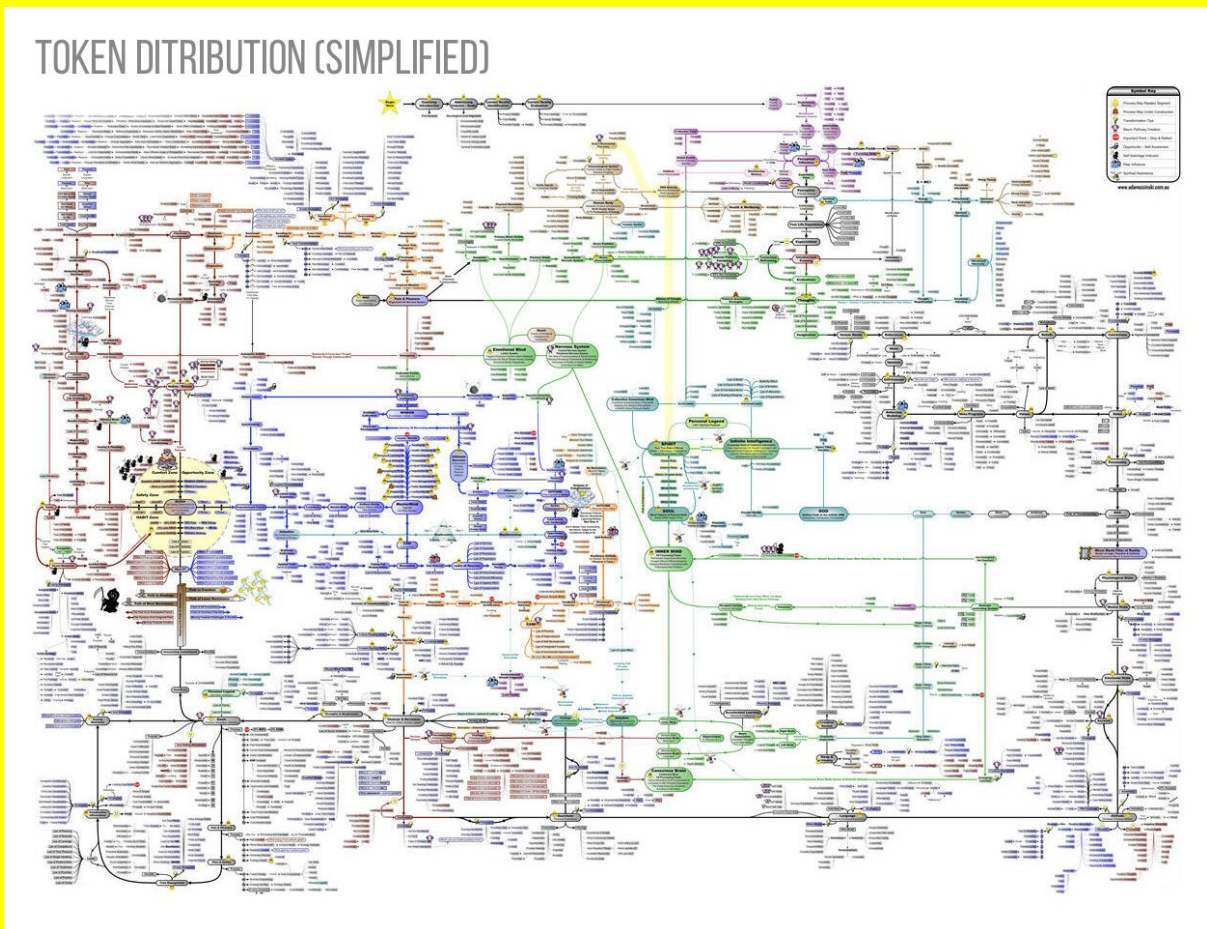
TOKEN DITRIBUTION (SIMPLIFIED)

Symbol Key

Process Step Related Segment
Process Step Under Construction
Transformation Tips
Neuro Pathway Creation
Important Point – Stop & Reflect
Opportunity – Self Awareness
Self Sabotage Indicator
Fear Influence
Spiritual Awareness

www.adamsicinski.com.au

Emotional Mind
Nervous System
SPIRIT
Infinite Intelligence
Personal Legend
SOUL
INNER MIND
Conscious Brain
Comfort Zone
Opportunity Zone
Safety Zone
Personal Legend

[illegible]